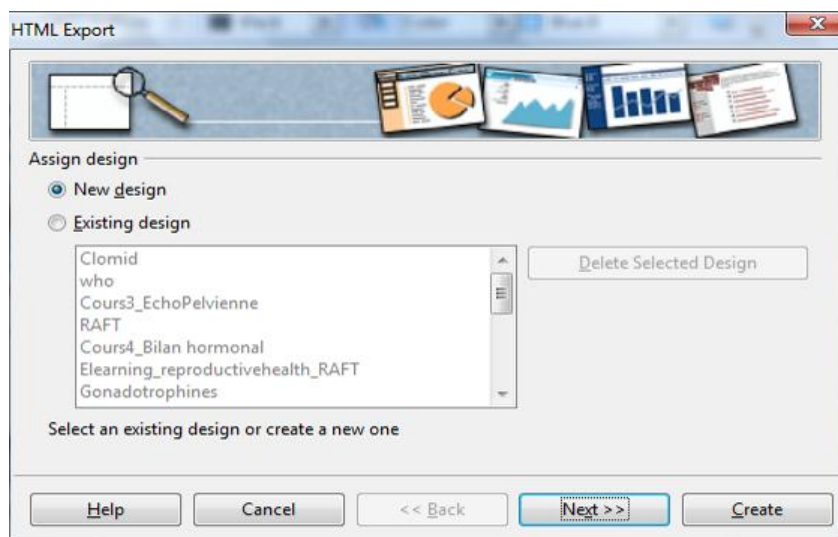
HTML Export

Assign design

New design

Existing design

Clomid
who
Cours3_EchoPelvienne
RAFT
Cours4_Bilan hormonal
Elearning_reproductivehealth_RAFT
Gonadotrophines

Delete Selected Design

Select an existing design or create a new one

Help
Cancel
<< Back
Next >>
Create